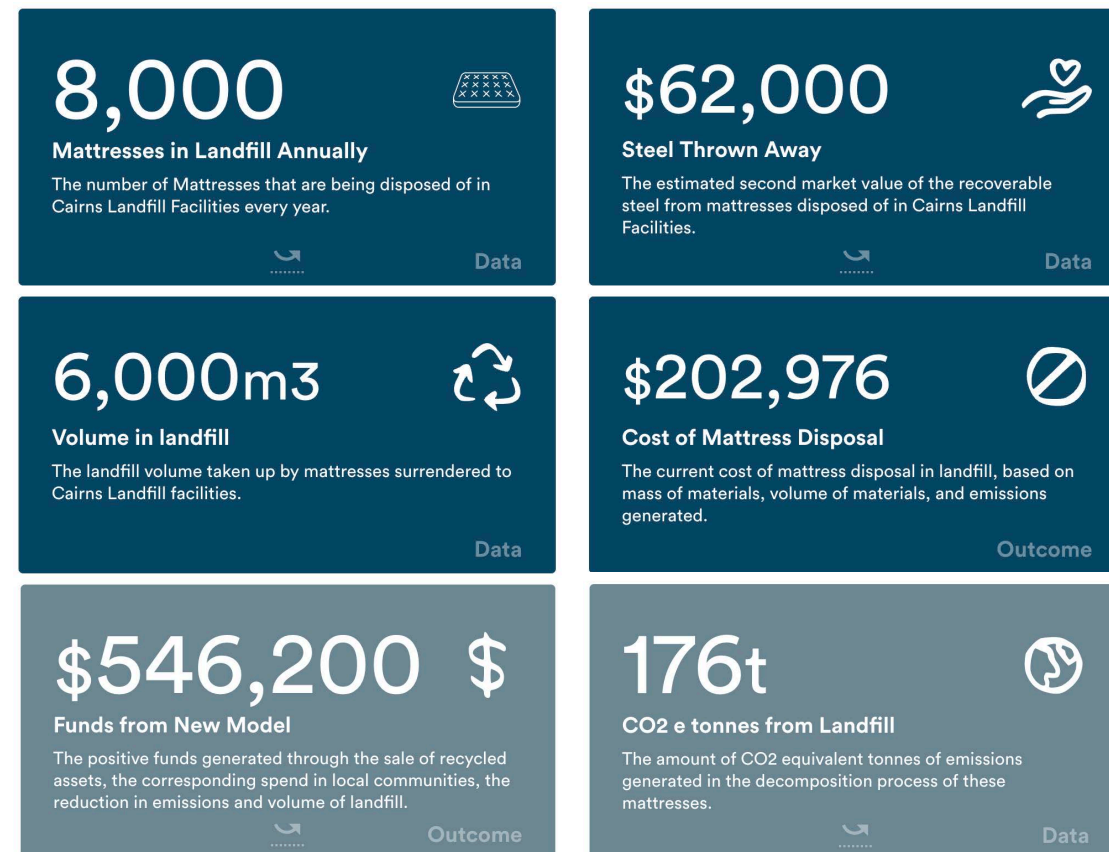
8,000

Mattresses in Landfill Annually

The number of Mattresses that are being disposed of in Cairns Landfill Facilities every year.

Data

$62,000

Steel Thrown Away

The estimated second market value of the recoverable steel from mattresses disposed of in Cairns Landfill Facilities.

Data

6,000m3

Volume in landfill

The landfill volume taken up by mattresses surrendered to Cairns Landfill facilities.

Data

$202,976

Cost of Mattress Disposal

The current cost of mattress disposal in landfill, based on mass of materials, volume of materials, and emissions generated.

Outcome

$546,200

Funds from New Model

The positive funds generated through the sale of recycled assets, the corresponding spend in local communities, the reduction in emissions and volume of landfill.

Outcome

176t

CO2 e tonnes from Landfill

The amount of CO2 equivalent tonnes of emissions generated in the decomposition process of these mattresses.

Data